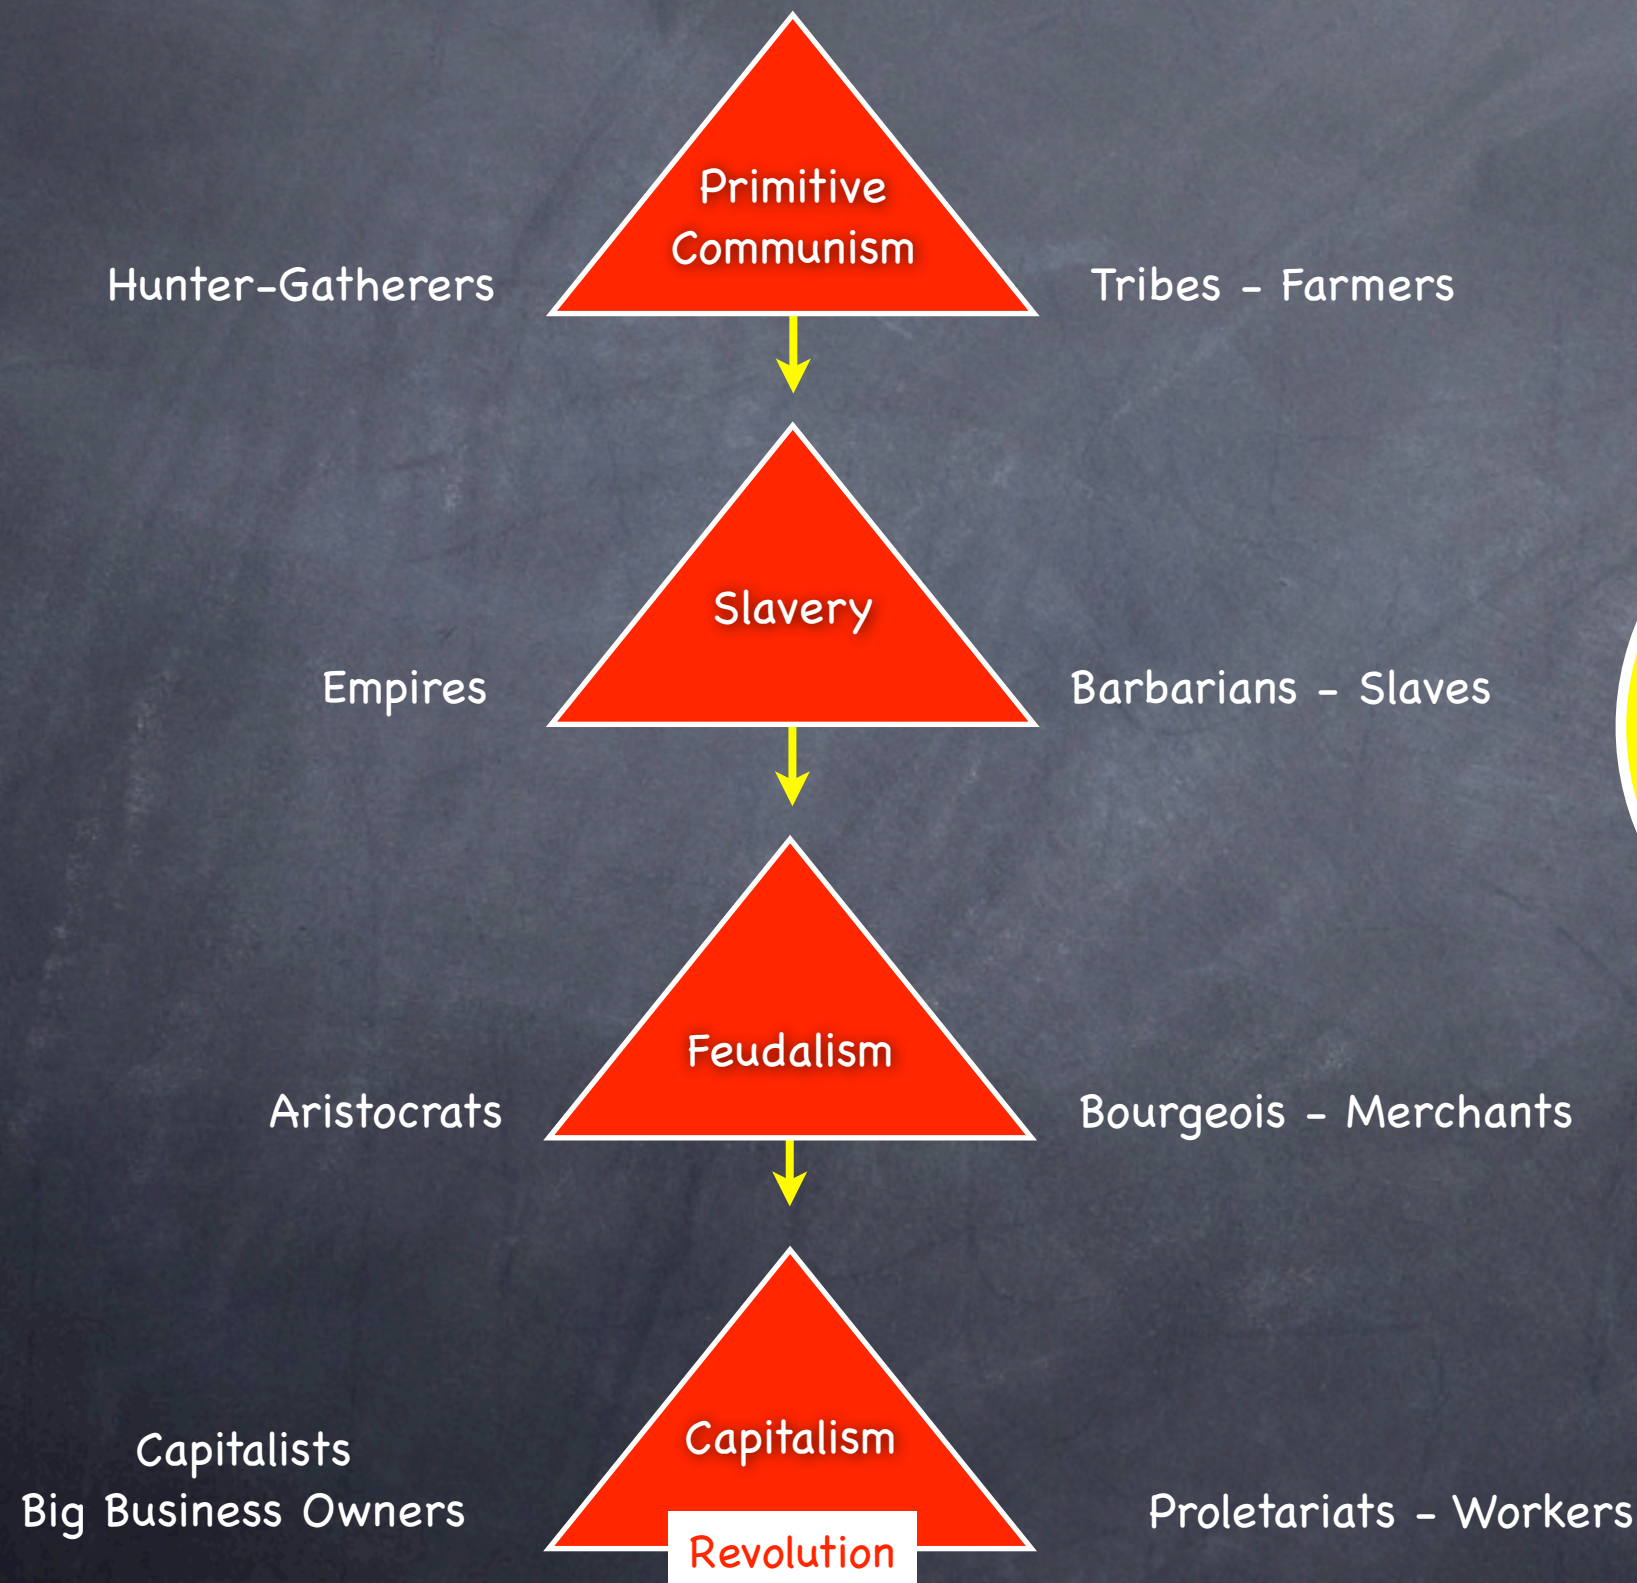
Hunter-Gatherers

Primitive Communism

Tribes - Farmers

Empires

Slavery

Barbarians - Slaves

Aristocrats

Feudalism

Bourgeois - Merchants

Capitalists
Big Business Owners

Capitalism

Revolution

Proletariats - Workers